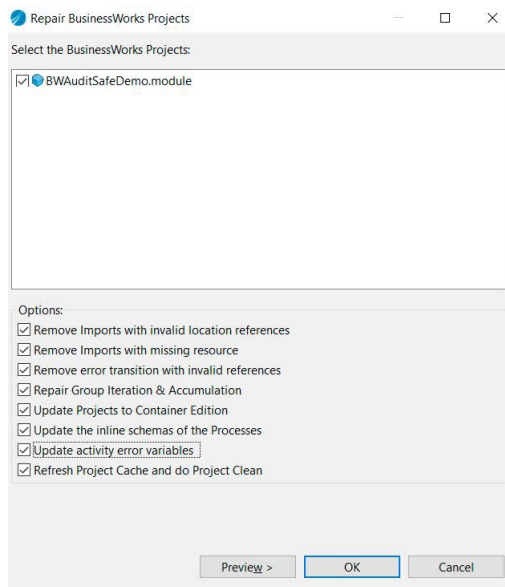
Repair BusinessWorks Projects

Select the BusinessWorks Projects:

BWAuditSafeDemo.module

Options:
Remove Imports with invalid location references
Remove Imports with missing resource
Remove error transition with invalid references
Repair Group Iteration & Accumulation
Update Projects to Container Edition
Update the inline schemas of the Processes
Update activity error variables
Refresh Project Cache and do Project Clean

Preview >
OK
Cancel